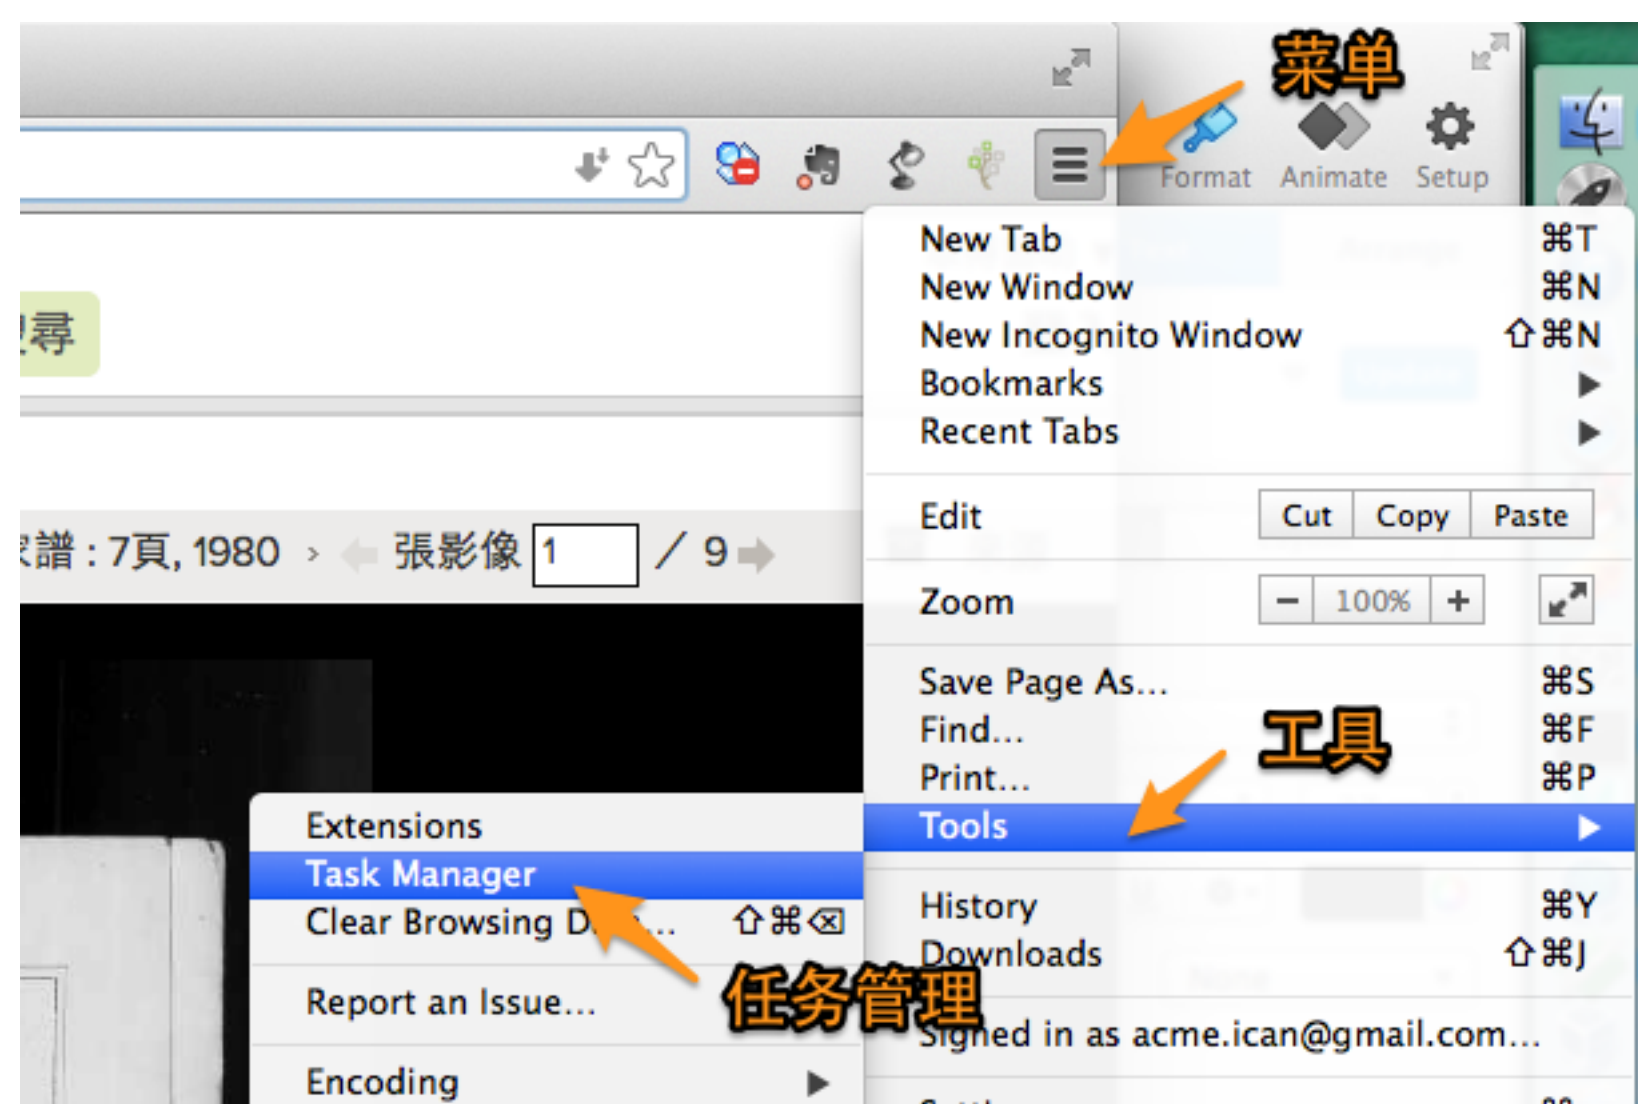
菜单

Format Animate Setup

New Tab ⌘T
New Window ⌘N
New Incognito Window ⇧⌘N
Bookmarks
Recent Tabs

Edit Cut Copy Paste

Zoom − 100% +

Save Page As... ⌘S
Find... ⌘F
Print... ⌘P
Tools

History ⌘Y
Downloads ⇧⌘J

Signed in as acme.ican@gmail.com...

工具

尋

譜：7頁, 1980 › 張影像 1 / 9

Extensions
Task Manager
Clear Browsing D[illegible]... ⇧⌘⌫

Report an Issue...

Encoding

任务管理